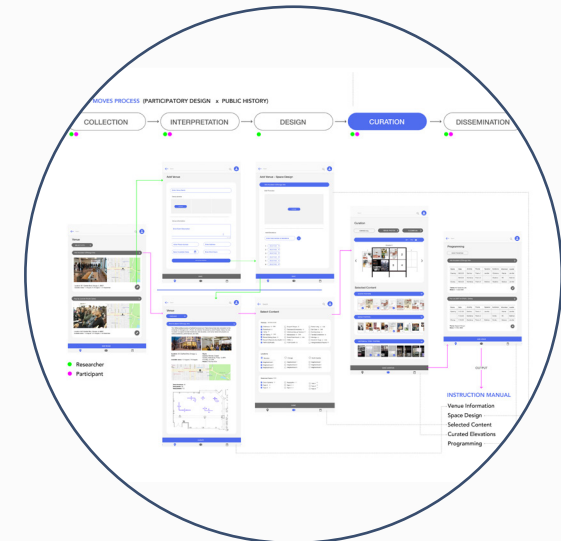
MOVES PROCESS (PARTICIPATORY DESIGN x PUBLIC HISTORY)

COLLECTION

INTERPRETATION

DESIGN

CURATION

DISSEMINATION

Add Venue

Add Venue - Space Design

Venue

Select Content

Curation

Selected Content

Programming

Researcher

Participant

INSTRUCTION MANUAL

Venue Information

Space Design

Selected Content

Curated Elevations

Programming